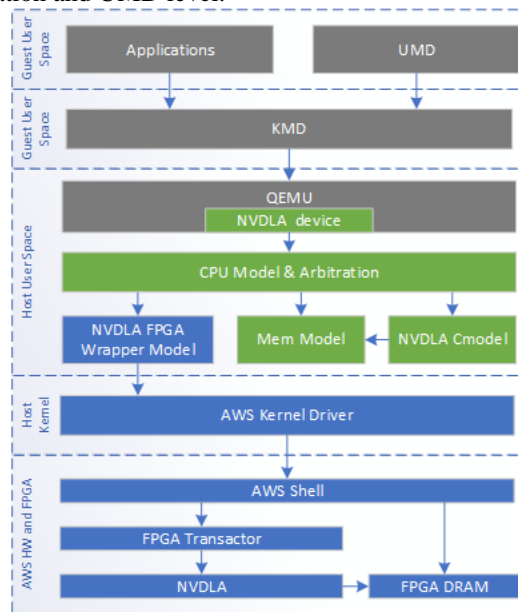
Guest User Space

Applications

UMD

Guest User Space

KMD

Host User Space

QEMU

NVDLA device

CPU Model & Arbitration

NVDLA FPGA Wrapper Model

Mem Model

NVDLA Cmodel

Host Kernel

AWS Kernel Driver

AWS HW and FPGA

AWS Shell

FPGA Transactor

NVDLA

FPGA DRAM